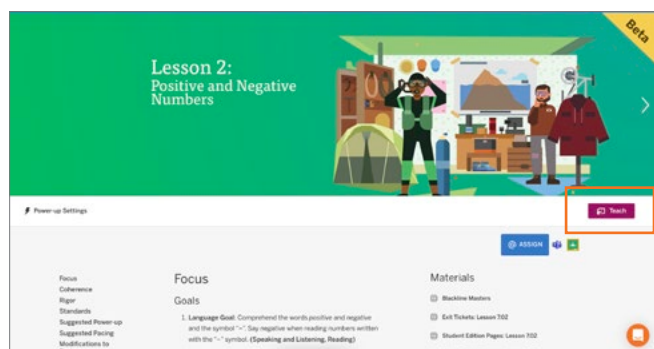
Beta

Lesson 2:
Positive and Negative Numbers

Power-up Settings

Teach

ASSIGN

Focus
Coherence
Rigor
Standards
Suggested Power-up
Suggested Pacing
Modifications to

Focus

Goals

1. Language Goal: Comprehend the words positive and negative and the symbol "−". Say negative when reading numbers written with the "−" symbol. (Speaking and Listening, Reading)

Materials

Blackline Masters

Exit Tickets: Lesson 7.02

Student Edition Pages: Lesson 7.02